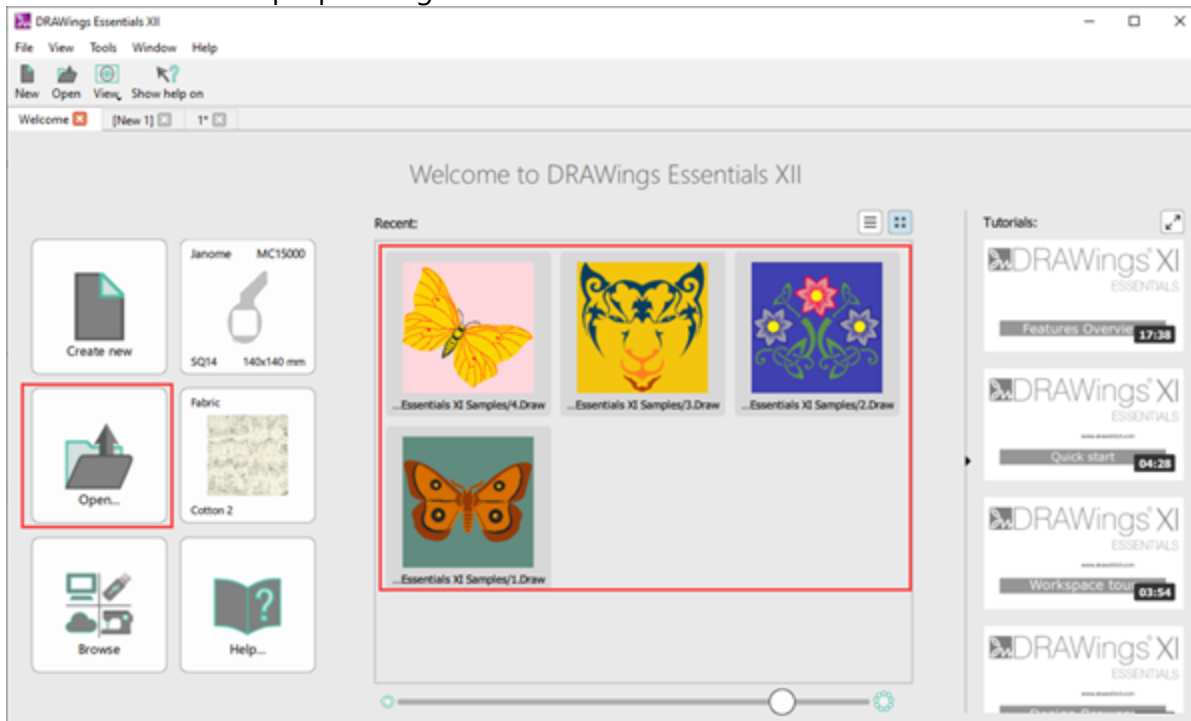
DRAWings Essentials XII

File View Tools Window Help

New Open View Show help on

Welcome [New 1] 1*

Welcome to DRAWings Essentials XII

Create new

Janome MC15000

SQ14 140x140 mm

Open...

Fabric

Cotton 2

Browse

Help...

Recent:

...Essentials XI Samples/4.Draw

...Essentials XI Samples/3.Draw

...Essentials XI Samples/2.Draw

...Essentials XI Samples/1.Draw

Tutorials:

DRAWings XI ESSENTIALS

Features Overvie 17:38

DRAWings XI ESSENTIALS

Quick start 04:28

DRAWings XI ESSENTIALS

Workspace tour 03:54

DRAWings XI ESSENTIALS